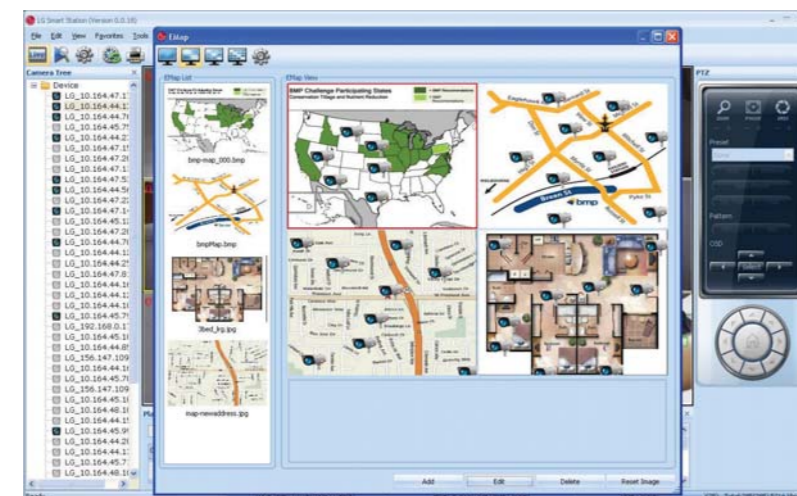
LG Smart Station (Version 0.0.18)

File Edit View Favorites Tools

Camera Tree

Device
LG_10.164.47.1
LG_10.164.44.1
LG_10.164.44.7
LG_10.164.45.7
LG_10.164.44.2
LG_10.164.47.1
LG_10.164.47.2
LG_10.164.47.1
LG_10.164.47.5
LG_10.164.44.5
LG_10.164.47.2
LG_10.164.47.1
LG_10.164.45.1
LG_10.164.47.2
LG_10.164.44.7
LG_10.164.44.1
LG_10.164.44.2
LG_10.164.47.8
LG_10.164.44.1
LG_10.164.44.1
LG_10.164.44.1
LG_10.164.45.7
LG_192.168.0.1
LG_10.164.45.1
LG_10.164.44.8
LG_156.147.109
LG_10.164.45.7
LG_156.147.109
LG_10.164.45.1
LG_10.164.48.1
LG_10.164.44.1
LG_10.164.45.9
LG_10.164.44.2
LG_10.164.44.1
LG_10.164.45.7
LG_10.164.48.1

EMap

EMap List

bmp-map_000.bmp

bmpMap.bmp

3bed_lrg.jpg

map-newaddress.jpg

EMap View

BMP Challenge Participating States
Conservation Tillage and Nutrient Reduction

Brown St

bmp

Add

Edit

Delete

Reset Image

PTZ

Preset

Pattern

OSD

Select